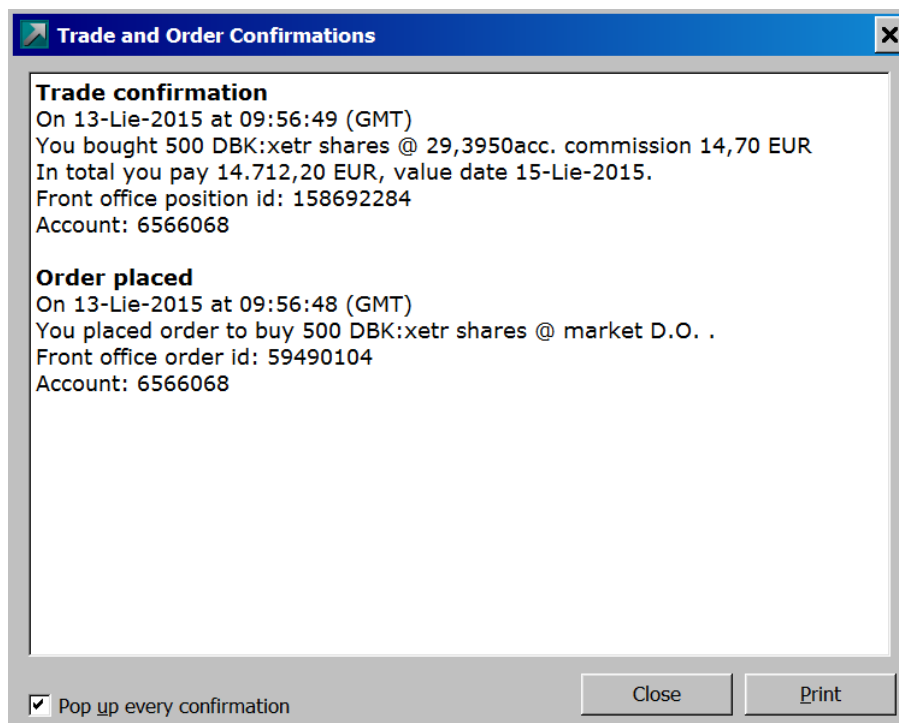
Trade and Order Confirmations

**Trade confirmation**
On 13-Lie-2015 at 09:56:49 (GMT)
You bought 500 DBK:xetr shares @ 29,3950acc. commission 14,70 EUR
In total you pay 14.712,20 EUR, value date 15-Lie-2015.
Front office position id: 158692284
Account: 6566068

**Order placed**
On 13-Lie-2015 at 09:56:48 (GMT)
You placed order to buy 500 DBK:xetr shares @ market D.O. .
Front office order id: 59490104
Account: 6566068

Pop up every confirmation

Close

Print